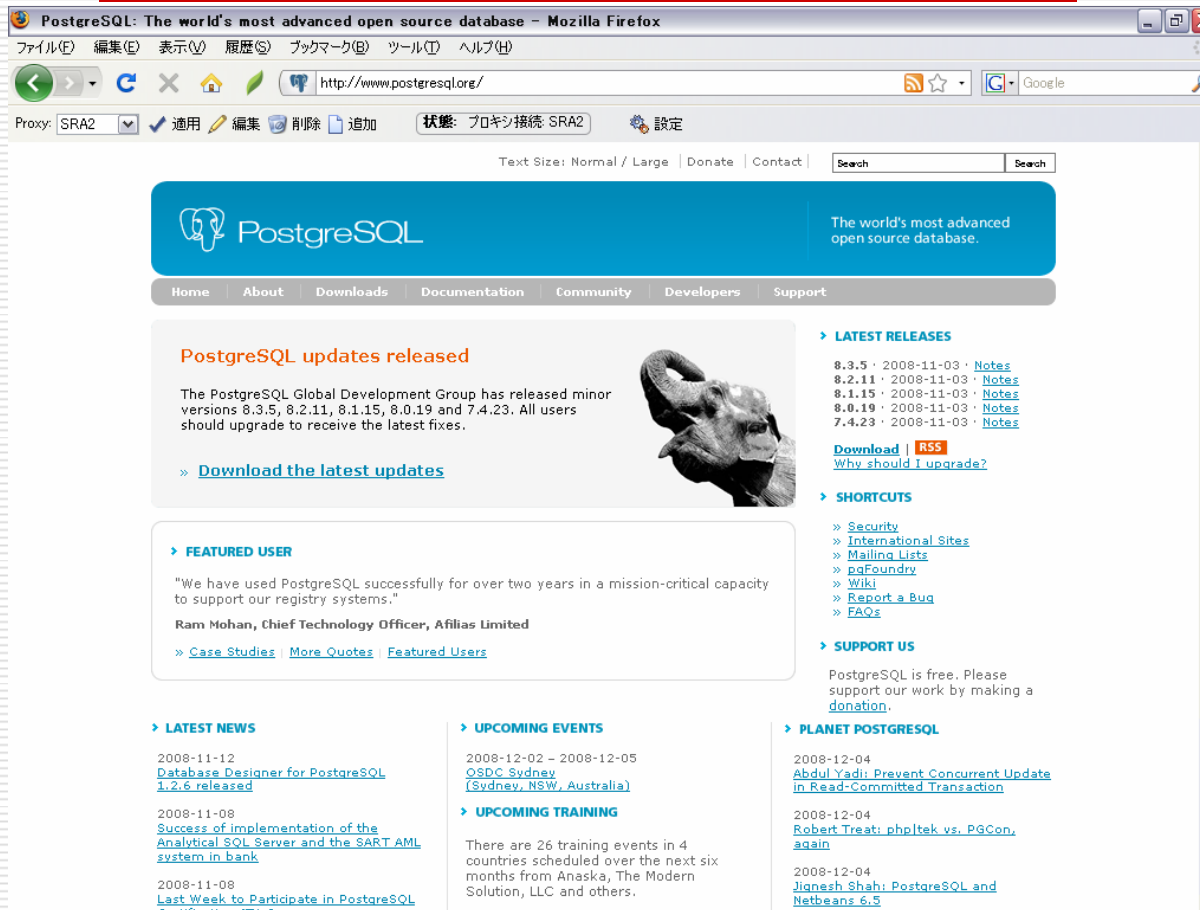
PostgreSQL: The world's most advanced open source database - Mozilla Firefox

ファイル(F) 編集(E) 表示(V) 履歴(S) ブックマーク(B) ツール(T) ヘルプ(H)

http://www.postgresql.org/

Google

Proxy: SRA2 適用 編集 削除 追加 状態: プロキシ接続: SRA2 設定

Text Size: Normal / Large | Donate | Contact

Search

PostgreSQL

The world's most advanced open source database.

Home | About | Downloads | Documentation | Community | Developers | Support

PostgreSQL updates released

The PostgreSQL Global Development Group has released minor versions 8.3.5, 8.2.11, 8.1.15, 8.0.19 and 7.4.23. All users should upgrade to receive the latest fixes.

» Download the latest updates

LATEST RELEASES

8.3.5 · 2008-11-03 · Notes
8.2.11 · 2008-11-03 · Notes
8.1.15 · 2008-11-03 · Notes
8.0.19 · 2008-11-03 · Notes
7.4.23 · 2008-11-03 · Notes

Download | RSS
Why should I upgrade?

SHORTCUTS

» Security
» International Sites
» Mailing Lists
» pgFoundry
» Wiki
» Report a Bug
» FAQs

FEATURED USER

"We have used PostgreSQL successfully for over two years in a mission-critical capacity to support our registry systems."

Ram Mohan, Chief Technology Officer, Afilias Limited

» Case Studies | More Quotes | Featured Users

SUPPORT US

PostgreSQL is free. Please support our work by making a donation.

LATEST NEWS

2008-11-12
Database Designer for PostgreSQL 1.2.6 released

2008-11-08
Success of implementation of the Analytical SQL Server and the SART AML system in bank

2008-11-08
Last Week to Participate in PostgreSQL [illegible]

UPCOMING EVENTS

2008-12-02 – 2008-12-05
OSDC Sydney
(Sydney, NSW, Australia)

UPCOMING TRAINING

There are 26 training events in 4 countries scheduled over the next six months from Anaska, The Modern Solution, LLC and others.

PLANET POSTGRESQL

2008-12-04
Abdul Yadi: Prevent Concurrent Update in Read-Committed Transaction

2008-12-04
Robert Treat: php|tek vs. PGCon, again

2008-12-04
Jignesh Shah: PostgreSQL and Netbeans 6.5